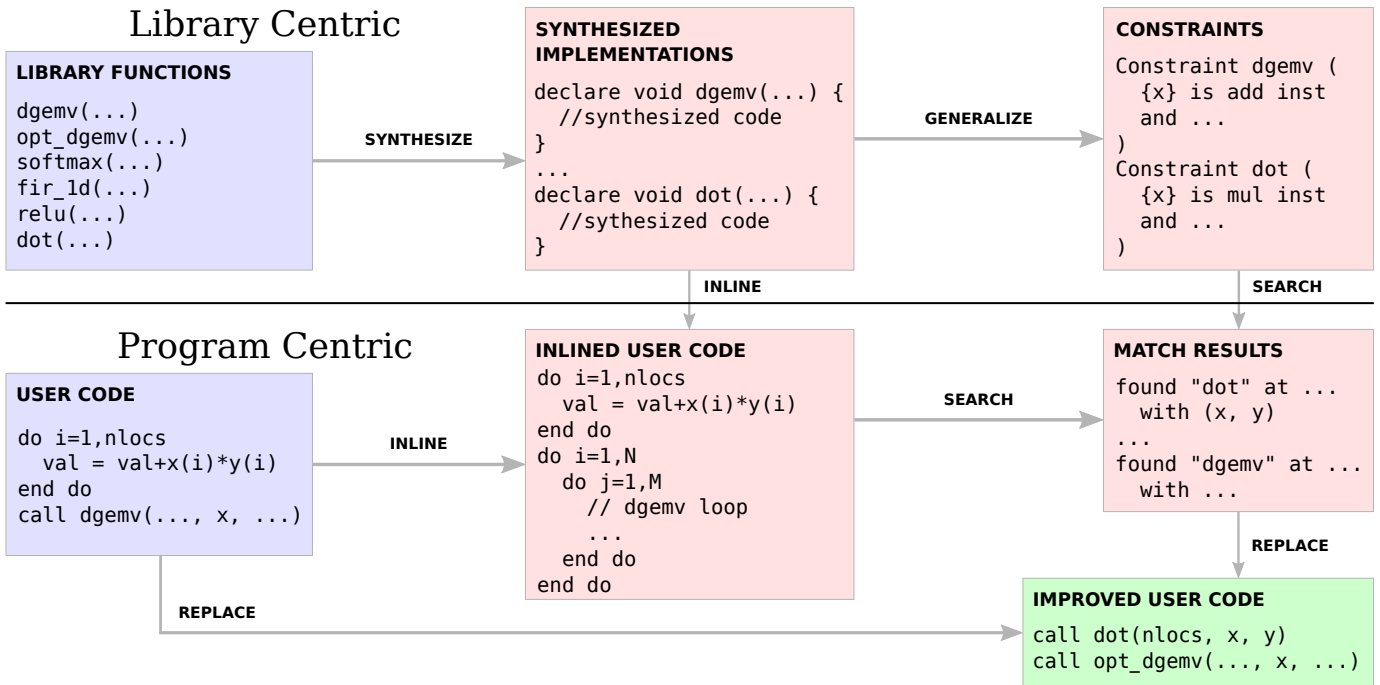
Library Centric

LIBRARY FUNCTIONS
dgemv(...)
opt_dgemv(...)
softmax(...)
fir_1d(...)
relu(...)
dot(...)

SYNTHESIZE

SYNTHESIZED IMPLEMENTATIONS
declare void dgemv(...) {
  //synthesized code
}
...
declare void dot(...) {
  //sythesized code
}

GENERALIZE

CONSTRAINTS
Constraint dgemv (
  {x} is add inst
  and ...
)
Constraint dot (
  {x} is mul inst
  and ...
)

INLINE

SEARCH

Program Centric

USER CODE
do i=1,nlocs
  val = val+x(i)*y(i)
end do
call dgemv(..., x, ...)

INLINE

INLINED USER CODE
do i=1,nlocs
  val = val+x(i)*y(i)
end do
do i=1,N
  do j=1,M
    // dgemv loop
    ...
  end do
end do

SEARCH

MATCH RESULTS
found "dot" at ...
  with (x, y)
...
found "dgemv" at ...
  with ...

REPLACE

REPLACE

IMPROVED USER CODE
call dot(nlocs, x, y)
call opt_dgemv(..., x, ...)